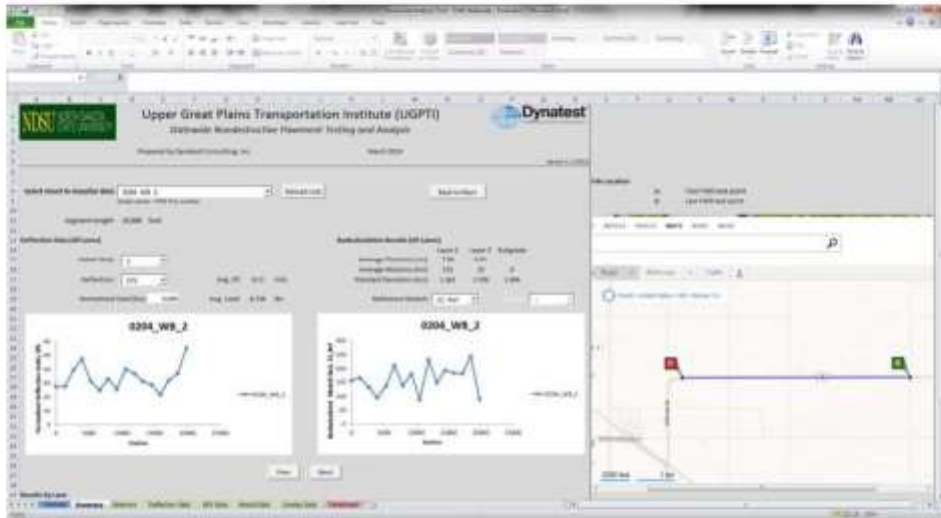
NDSU

Upper Great Plains Transportation Institute (UGPTI)

Statewide Nondestructive Pavement Testing and Analysis

Prepared by Dynatest Consulting, Inc.

Dynatest

Select Count to Graph/ze data

0204_WB_2

Segment Length

Deflection Data (All Lanes)

Backcalculation Results (All Lanes)

Layer 1

Layer 2

Subgrade

0204_WB_2

0204_WB_2

Station

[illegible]